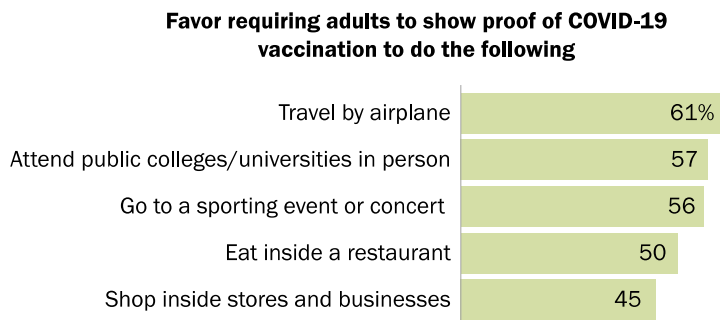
Favor requiring adults to show proof of COVID-19 vaccination to do the following

Travel by airplane 61%

Attend public colleges/universities in person 57

Go to a sporting event or concert 56

Eat inside a restaurant 50

Shop inside stores and businesses 45